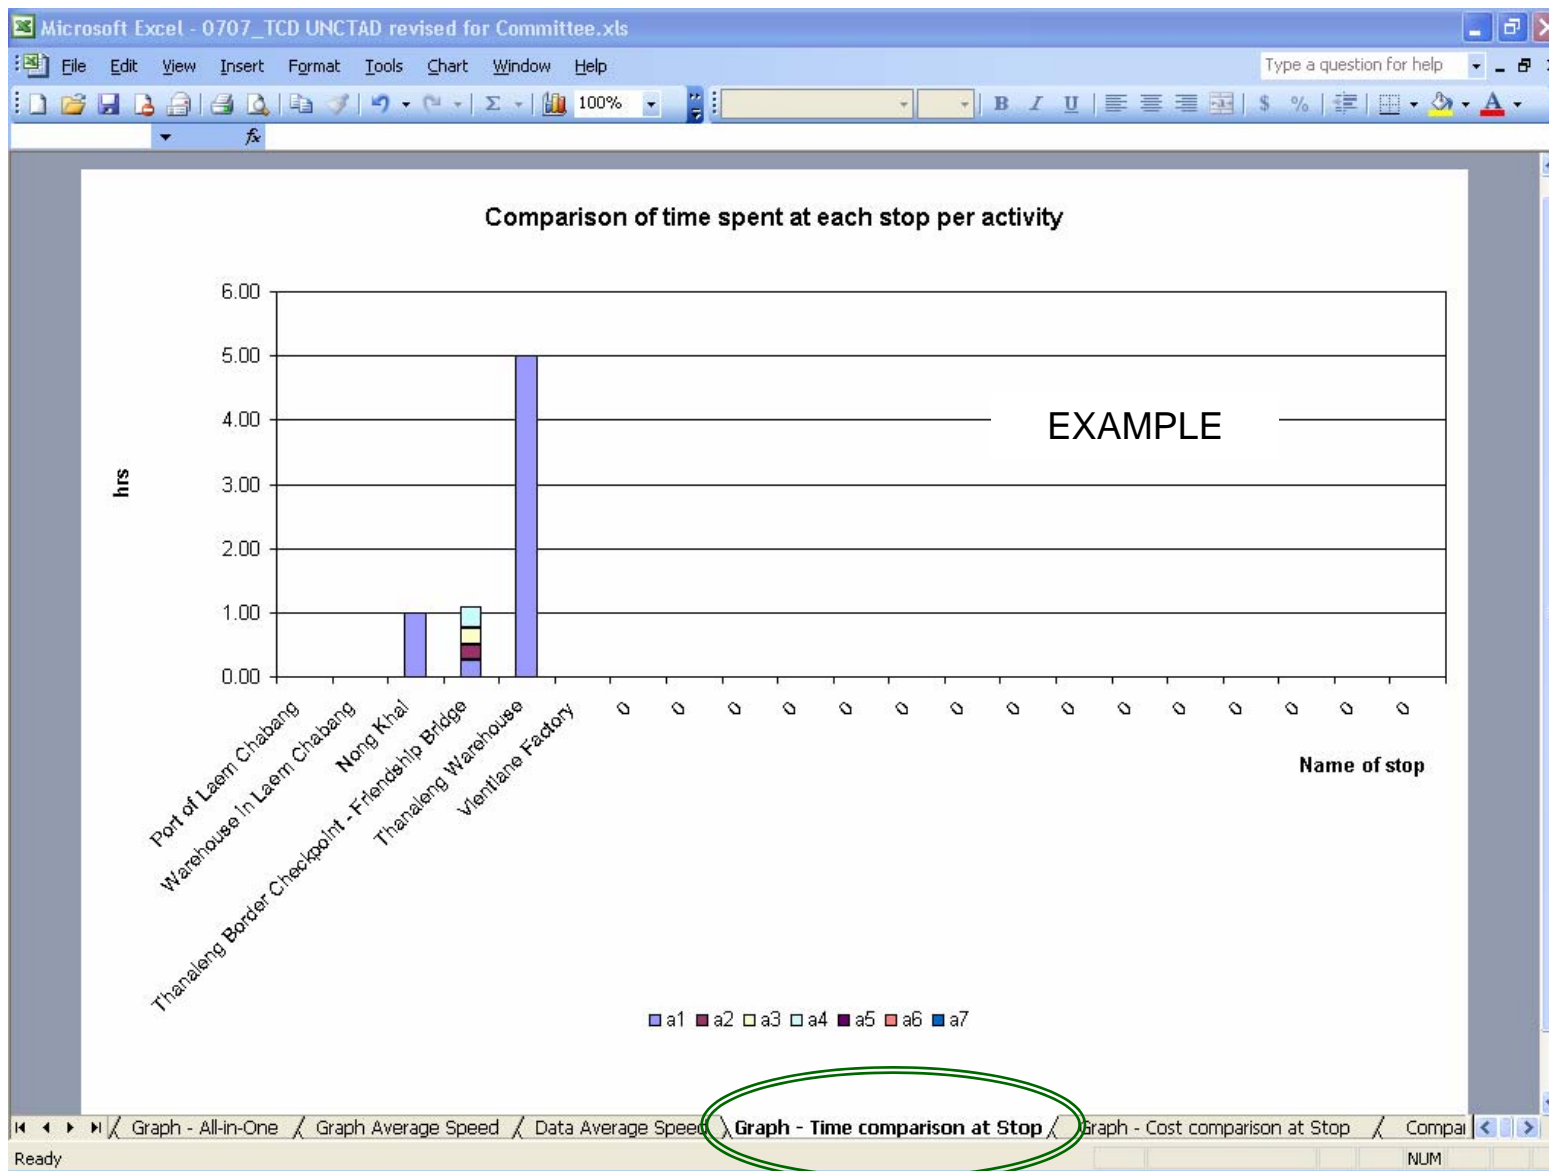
Microsoft Excel - 0707_TCD UNCTAD revised for Committee.xls

File Edit View Insert Format Tools Chart Window Help

Type a question for help

100%

Comparison of time spent at each stop per activity

6.00
5.00
4.00
3.00
2.00
1.00
0.00

hrs

EXAMPLE

Port of Laem Chabang
Warehouse in Laem Chabang
Nong Khai
Thanaleng Border Checkpoint - Friendship Bridge
Thanaleng Warehouse
Vientiane Factory
0 0 0 0 0 0 0 0 0 0 0 0 0 0 0

Name of stop

a1 a2 a3 a4 a5 a6 a7

Graph - All-in-One / Graph Average Speed / Data Average Speed / Graph - Time comparison at Stop / Graph - Cost comparison at Stop / Compa

Ready

NUM